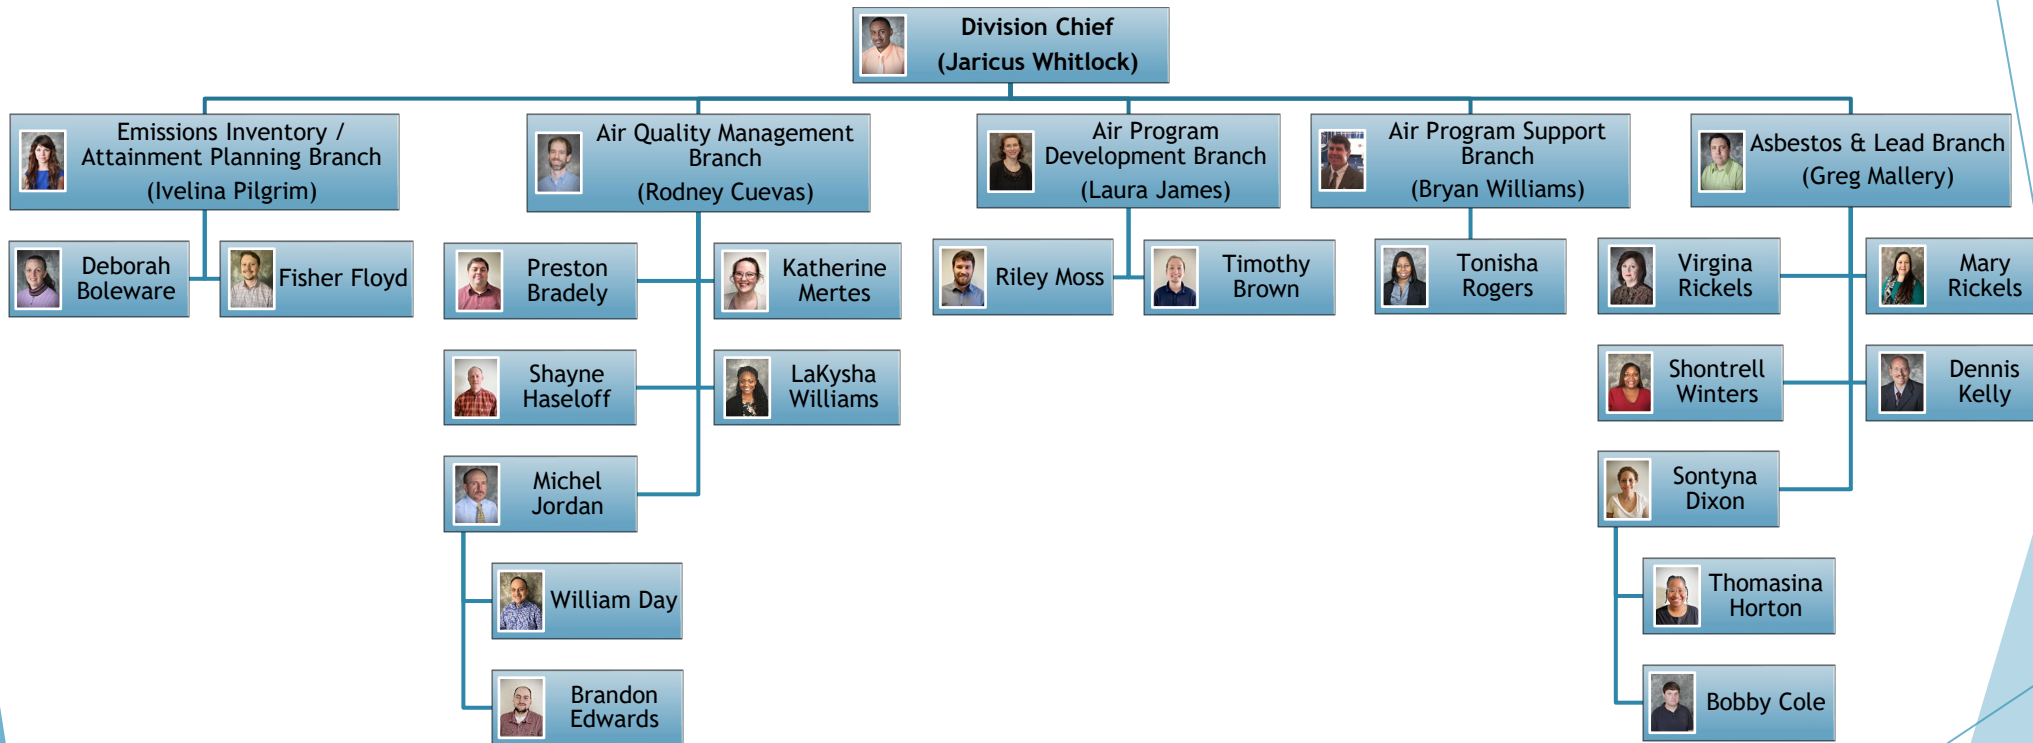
Division Chief
(Jaricus Whitlock)

Emissions Inventory / Attainment Planning Branch
(Ivelina Pilgrim)

Deborah Boleware

Fisher Floyd

Air Quality Management Branch
(Rodney Cuevas)

Preston Bradely

Katherine Mertes

Shayne Haseloff

LaKysha Williams

Michel Jordan

William Day

Brandon Edwards

Air Program Development Branch
(Laura James)

Riley Moss

Timothy Brown

Air Program Support Branch
(Bryan Williams)

Tonisha Rogers

Asbestos & Lead Branch
(Greg Mallery)

Virgina Rickels

Mary Rickels

Shontrell Winters

Dennis Kelly

Sontyna Dixon

Thomasina Horton

Bobby Cole